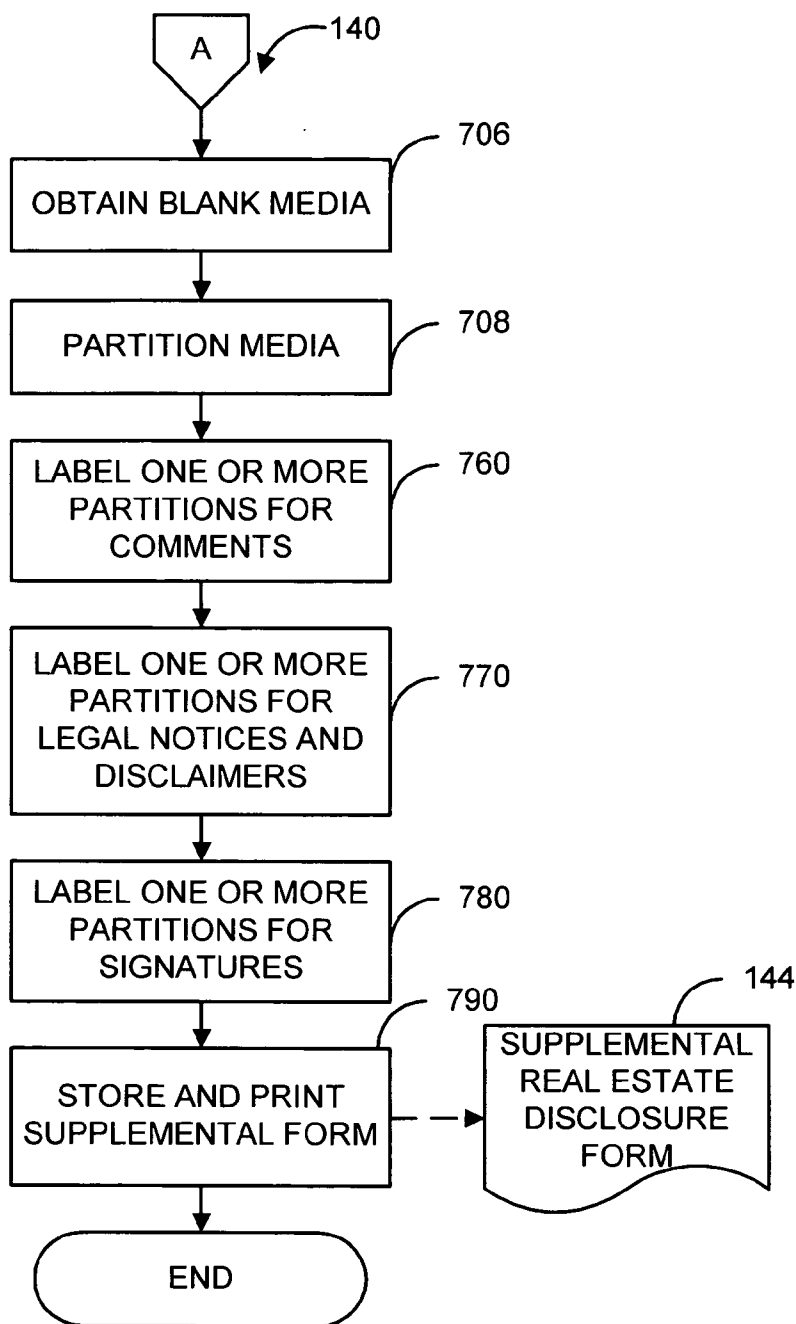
A

140

OBTAIN BLANK MEDIA

706

PARTITION MEDIA

708

LABEL ONE OR MORE PARTITIONS FOR COMMENTS

760

LABEL ONE OR MORE PARTITIONS FOR LEGAL NOTICES AND DISCLAIMERS

770

LABEL ONE OR MORE PARTITIONS FOR SIGNATURES

780

790

STORE AND PRINT SUPPLEMENTAL FORM

144

SUPPLEMENTAL REAL ESTATE DISCLOSURE FORM

END